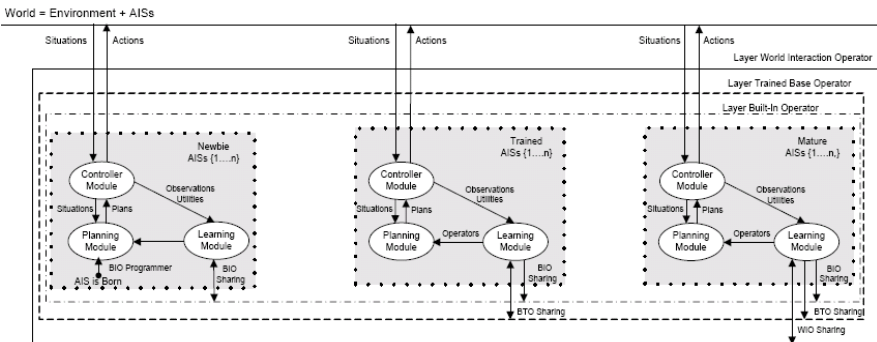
World = Environment + AISs

Situations
Actions
Situations
Actions
Situations
Actions

Layer World Interaction Operator

Layer Trained Base Operator

Layer Built-In Operator

Newbie
AISs {1....n}

Controller Module
Observations
Utilities
Situations
Plans
Planning Module
Learning Module
BIO Programmer
AIS is Born
BIO Sharing

Trained
AISs {1....n}

Controller Module
Observations
Utilities
Situations
Plans
Planning Module
Operators
Learning Module
BIO Sharing
BTO Sharing

Mature
AISs {1....n}

Controller Module
Observations
Utilities
Situations
Plans
Planning Module
Operators
Learning Module
BIO Sharing
BTO Sharing
WIO Sharing